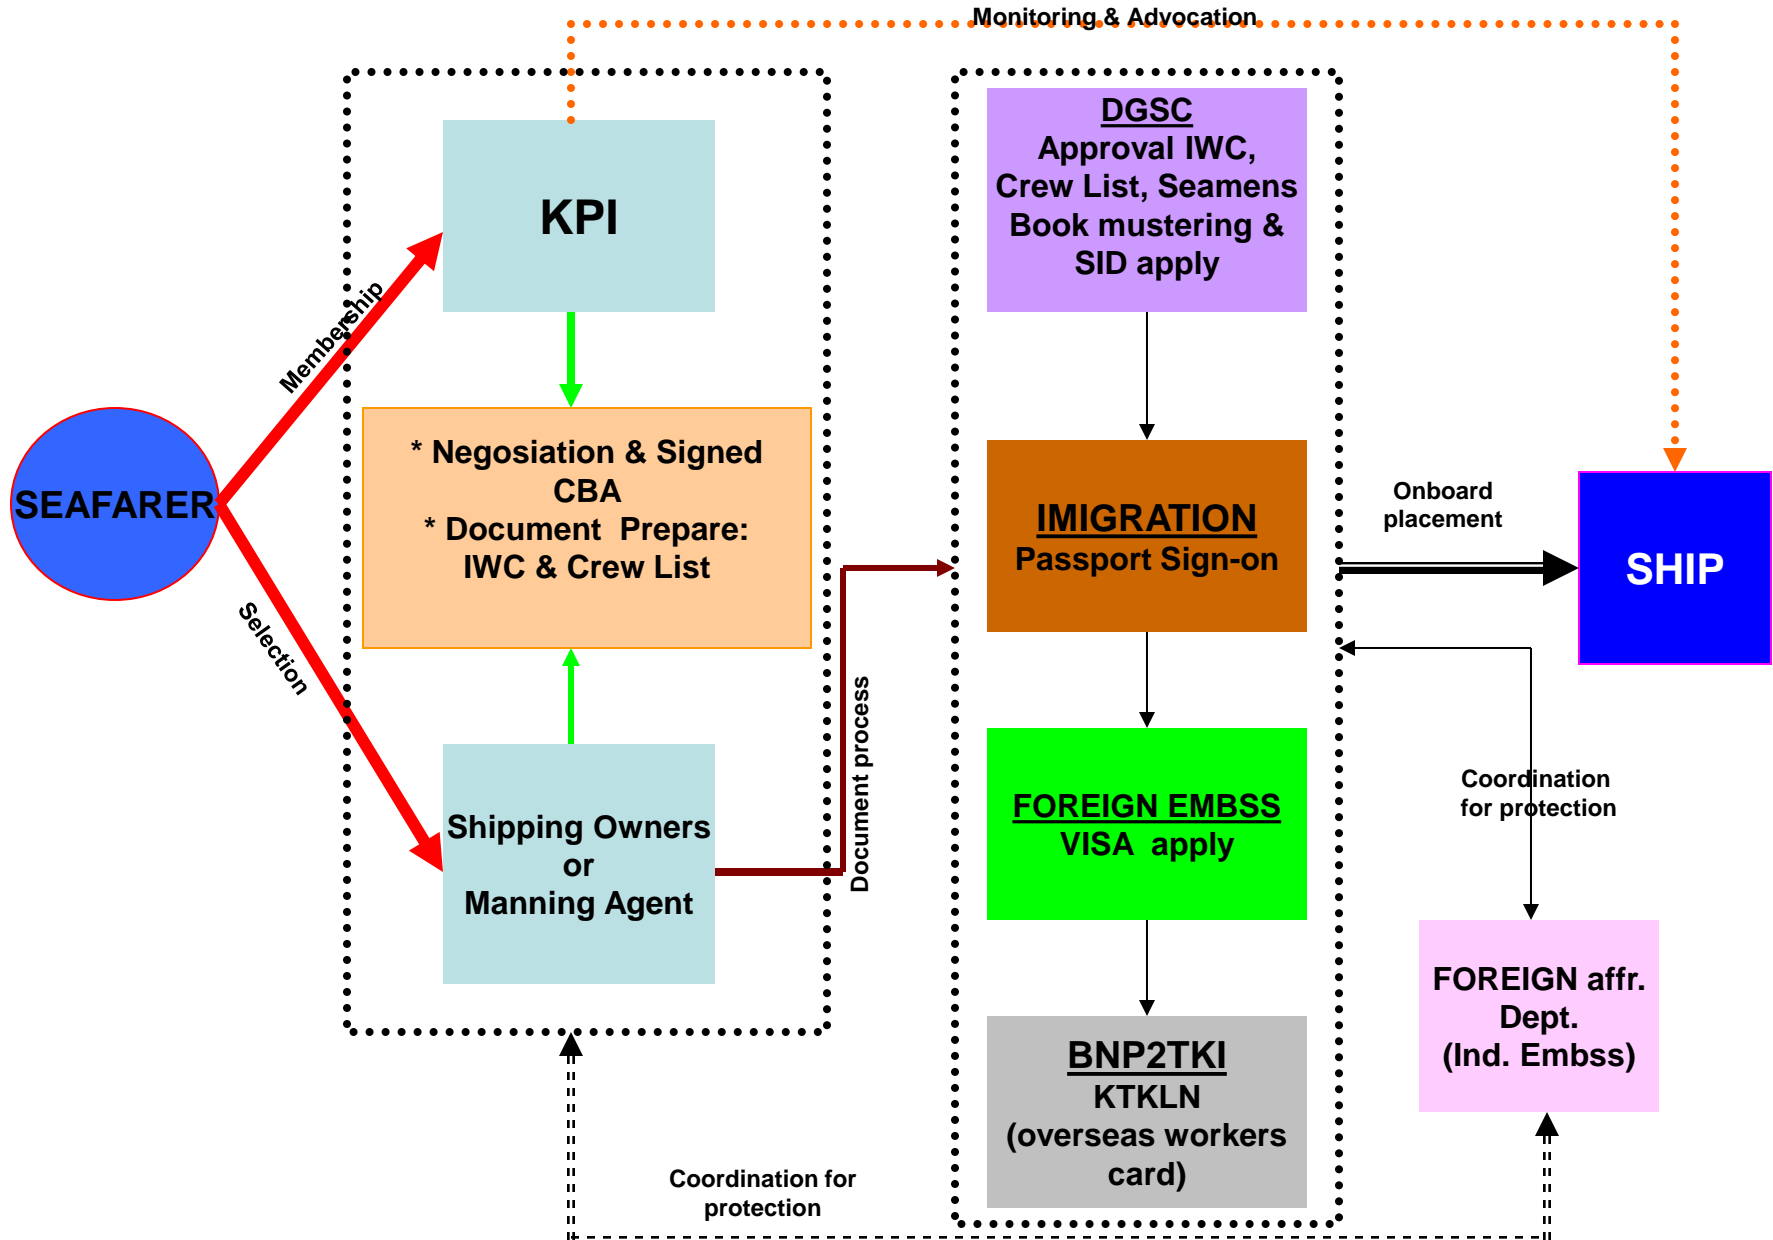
Monitoring & Advocation

SEAFARER

Membership

Selection

KPI

* Negosiation & Signed CBA
* Document Prepare: IWC & Crew List

Shipping Owners or Manning Agent

Document process

DGSC
Approval IWC, Crew List, Seamens Book mustering & SID apply

IMIGRATION
Passport Sign-on

FOREIGN EMBSS
VISA apply

BNP2TKI
KTKLN
(overseas workers card)

Onboard placement

SHIP

Coordination for protection

FOREIGN affr. Dept.
(Ind. Embss)

Coordination for protection